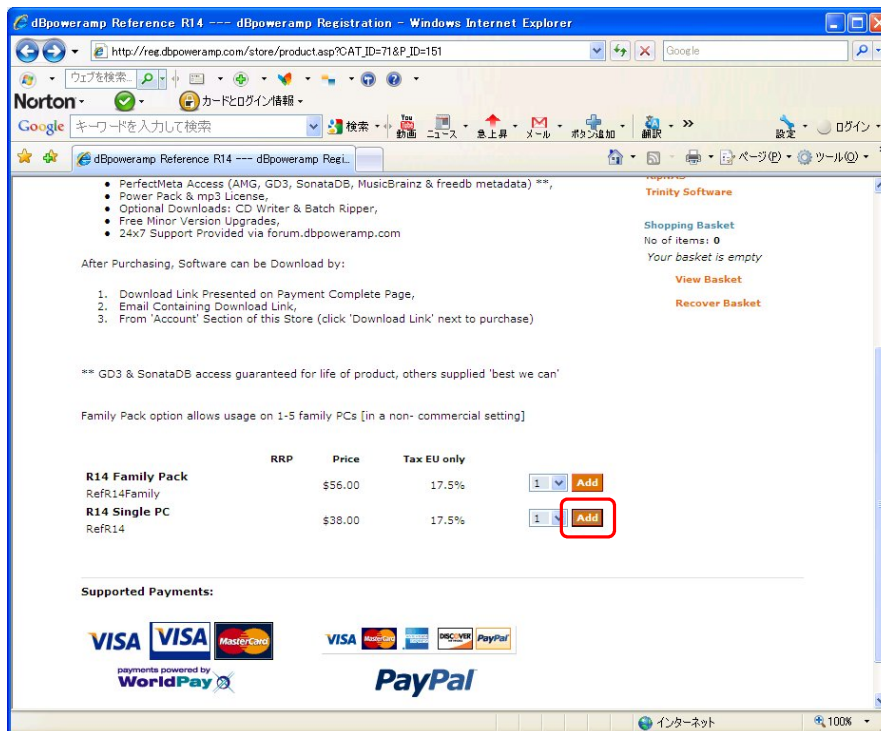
dBpoweramp Reference R14 --- dBpoweramp Registration - Windows Internet Explorer

http://reg.dbpoweramp.com/store/product.asp?CAT_ID=71&P_ID=151

Google

ウェブを検索

Norton

カードとログイン情報

Google キーワードを入力して検索 検索 動画 ニュース 急上昇 メール ボタン追加 翻訳 » 設定 ログイン

dBpoweramp Reference R14 --- dBpoweramp Regi...

ページ(P) ツール(O)

• PerfectMeta Access (AMG, GD3, SonataDB, MusicBrainz & freedb metadata) **,
• Power Pack & mp3 License,
• Optional Downloads: CD Writer & Batch Ripper,
• Free Minor Version Upgrades,
• 24x7 Support Provided via forum.dbpoweramp.com

After Purchasing, Software can be Download by:

1. Download Link Presented on Payment Complete Page,
2. Email Containing Download Link,
3. From 'Account' Section of this Store (click 'Download Link' next to purchase)

** GD3 & SonataDB access guaranteed for life of product, others supplied 'best we can'

Family Pack option allows usage on 1-5 family PCs [in a non- commercial setting]

| | RRP | Price | Tax EU only | |
|---|---|---|---|---|
| R14 Family Pack RefR14Family | | \$56.00 | 17.5% | 1 Add |
| R14 Single PC RefR14 | | \$38.00 | 17.5% | 1 Add |

Supported Payments:

VISA VISA MasterCard VISA MasterCard DISCOVER PayPal

payments powered by WorldPay

PayPal

Trinity Software

Shopping Basket
No of items: 0
Your basket is empty

View Basket

Recover Basket

インターネット

100%